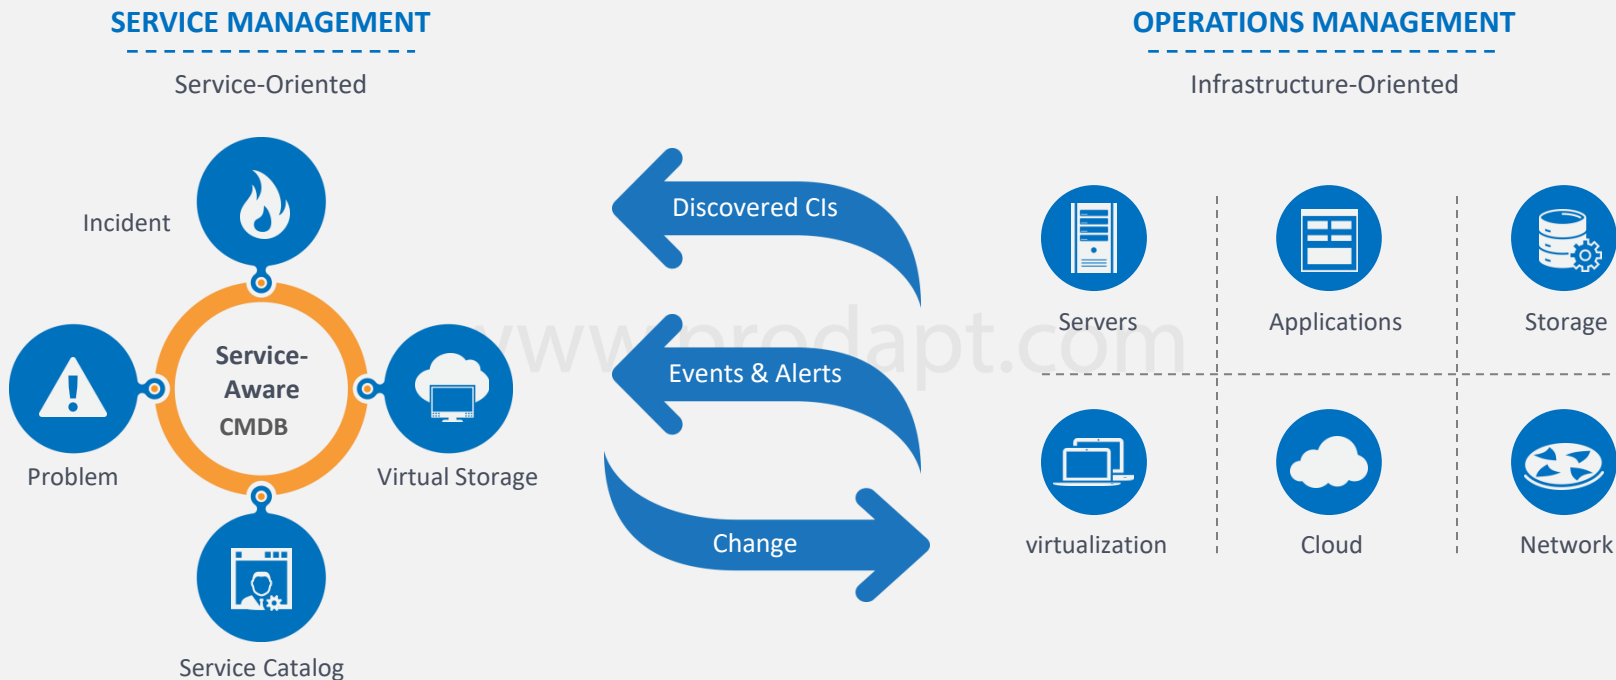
SERVICE MANAGEMENT

Service-Oriented

OPERATIONS MANAGEMENT

Infrastructure-Oriented

Incident

Service-Aware CMDB

Problem

Virtual Storage

Service Catalog

Discovered CIs

Events & Alerts

Change

www.prodapt.com

Servers

Applications

Storage

virtualization

Cloud

Network